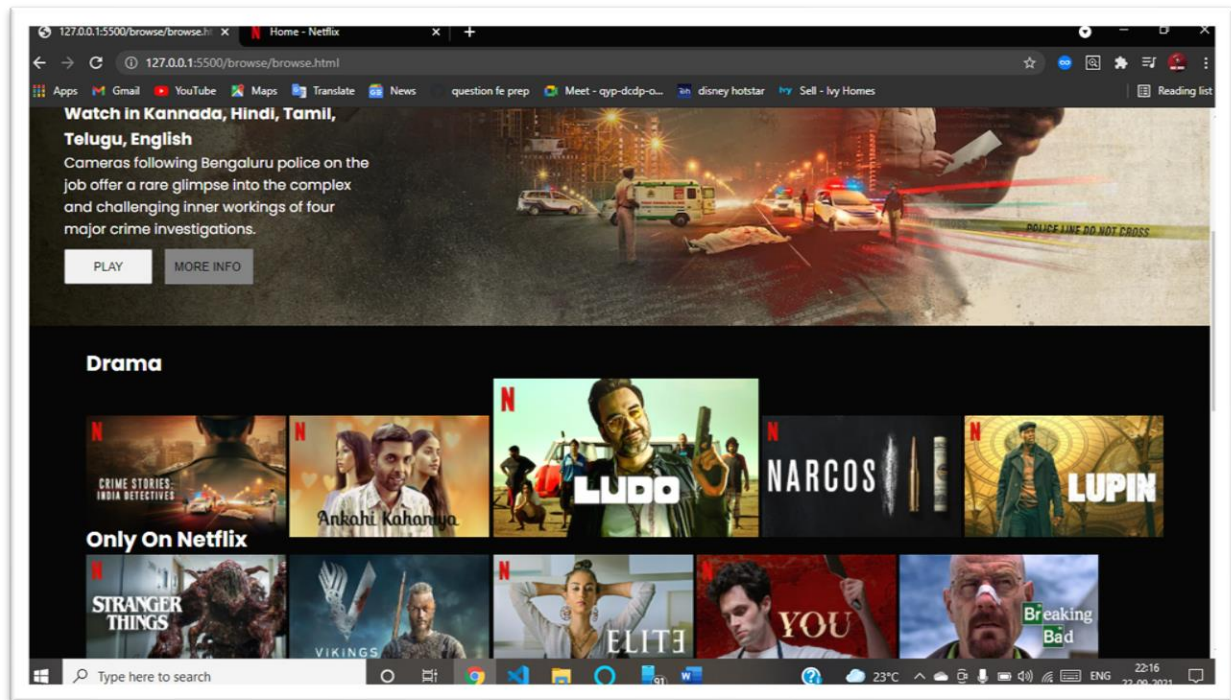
127.0.0.1:5500/browse/browse.ht ×
Home - Netflix ×
+
127.0.0.1:5500/browse/browse.html
Apps Gmail YouTube Maps Translate News question fe prep Meet - qyp-dcdp-o... disney hotstar Sell - Ivy Homes
Reading list

Watch in Kannada, Hindi, Tamil, Telugu, English
Cameras following Bengaluru police on the job offer a rare glimpse into the complex and challenging inner workings of four major crime investigations.

PLAY
MORE INFO

POLICE LINE DO NOT CROSS

Drama

N CRIME STORIES: INDIA DETECTIVES
N Ankahi Kahaniya
N LUDO
N NARCOS
N LUPIN

Only On Netflix

N STRANGER THINGS
VIKINGS
N ELITE
N YOU
Breaking Bad

Type here to search
23°C ENG 22:16 22-09-2021